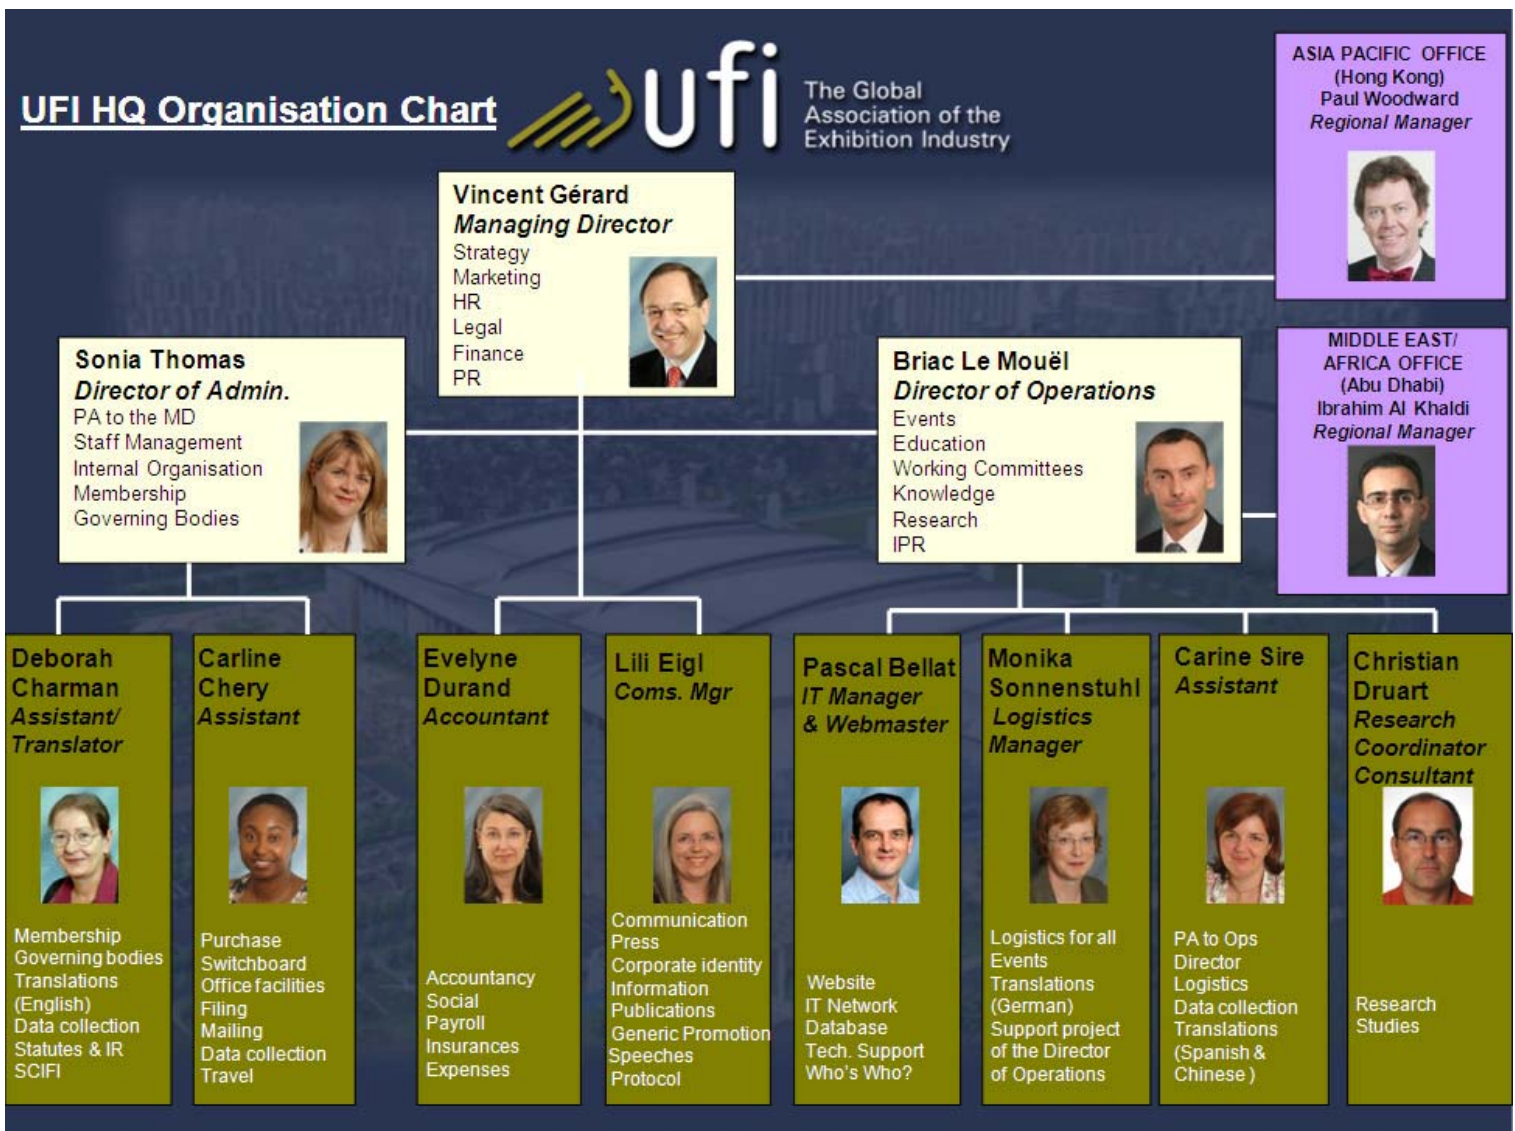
UFI HQ Organisation Chart

ufi The Global Association of the Exhibition Industry

ASIA PACIFIC OFFICE
(Hong Kong)
Paul Woodward
Regional Manager

Vincent Gérard
Managing Director
Strategy
Marketing
HR
Legal
Finance
PR

MIDDLE EAST/ AFRICA OFFICE
(Abu Dhabi)
Ibrahim Al Khaldi
Regional Manager

Sonia Thomas
Director of Admin.
PA to the MD
Staff Management
Internal Organisation
Membership
Governing Bodies

Briac Le Mouël
Director of Operations
Events
Education
Working Committees
Knowledge
Research
IPR

Deborah Charman
Assistant/ Translator
Membership
Governing bodies
Translations (English)
Data collection
Statutes & IR
SCIFI

Carline Chery
Assistant
Purchase
Switchboard
Office facilities
Filing
Mailing
Data collection
Travel

Evelyne Durand
Accountant
Accountancy
Social
Payroll
Insurances
Expenses

Lili Eigl
Coms. Mgr
Communication
Press
Corporate identity
Information
Publications
Generic Promotion
Speeches
Protocol

Pascal Bellat
IT Manager & Webmaster
Website
IT Network
Database
Tech. Support
Who's Who?

Monika Sonnenstuhl
Logistics Manager
Logistics for all Events
Translations (German)
Support project of the Director of Operations

Carine Sire
Assistant
PA to Ops Director
Logistics
Data collection
Translations (Spanish & Chinese )

Christian Druart
Research Coordinator Consultant
Research Studies